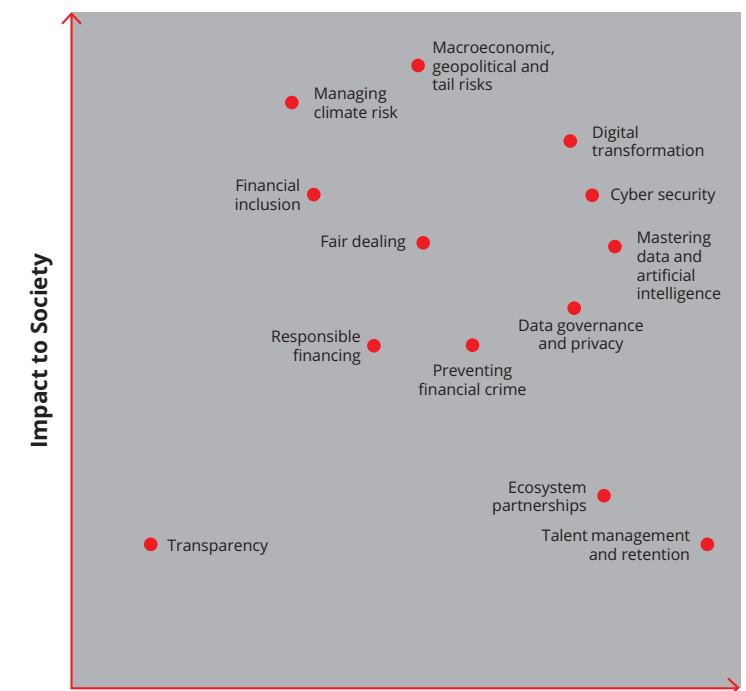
Impact to Society

Macroeconomic, geopolitical and tail risks

Managing climate risk

Digital transformation

Financial inclusion

Cyber security

Fair dealing

Mastering data and artificial intelligence

Data governance and privacy

Responsible financing

Preventing financial crime

Ecosystem partnerships

Transparency

Talent management and retention